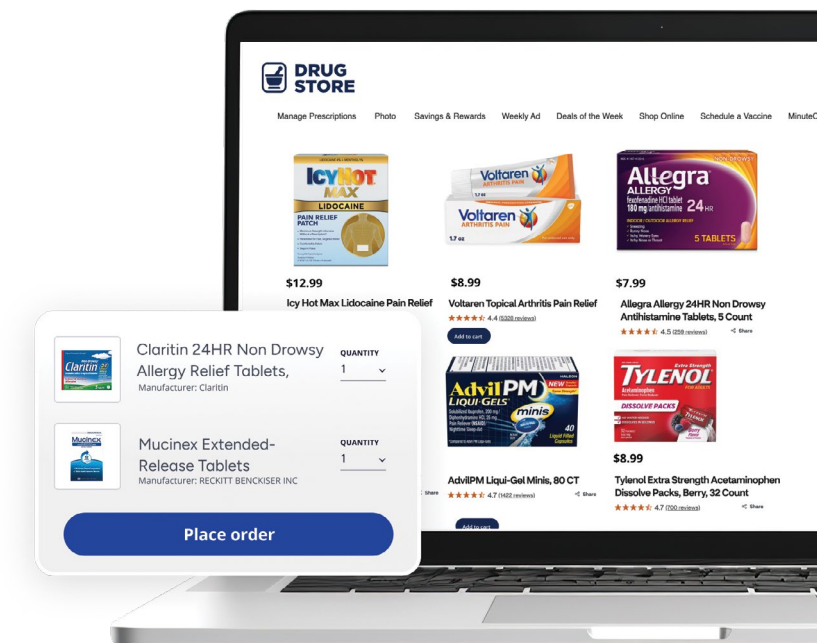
DRUG STORE

Manage Prescriptions Photo Savings & Rewards Weekly Ad Deals of the Week Shop Online Schedule a Vaccine MinuteC

ICY HOT MAX LIDOCAINE PAIN RELIEF PATCH

Voltaren ARTHRITIS PAIN

Allegra ALLERGY 24HR 5 TABLETS

$12.99
Icy Hot Max Lidocaine Pain Relief

$8.99
Voltaren Topical Arthritis Pain Relief
4.4 (5328 reviews)
Add to cart

$7.99
Allegra Allergy 24HR Non Drowsy Antihistamine Tablets, 5 Count
4.5 (259 reviews) Share

Advil PM LIQUI-GELS minis 40

TYLENOL Extra Strength DISSOLVE PACKS

AdvilPM Liqui-Gel Minis, 80 CT
4.7 (1422 reviews) Share

$8.99
Tylenol Extra Strength Acetaminophen Dissolve Packs, Berry, 32 Count
4.7 (700 reviews) Share

Add to cart

Claritin 24HR Non Drowsy Allergy Relief Tablets,
Manufacturer: Claritin
QUANTITY
1

Mucinex Extended-Release Tablets
Manufacturer: RECKITT BENCKISER INC
QUANTITY
1

Place order